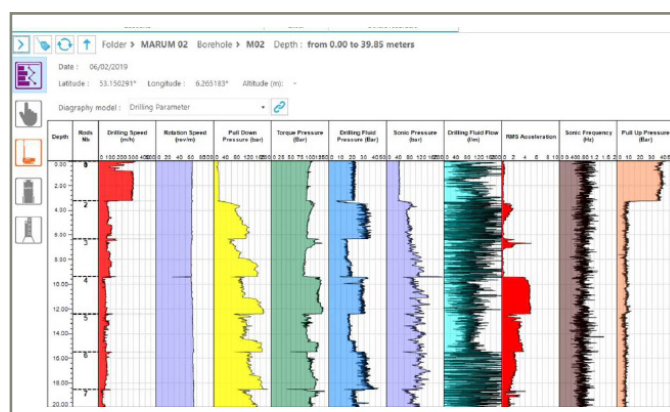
Folder > MARUM 02 Borehole > M02 Depth : from 0.00 to 39.85 meters

Date : 06/02/2019

Latitude : 53.150291° Longitude : 6.265183° Altitude (m) : -

Diagraphy model : Drilling Parameter

| Depth | Rods Nb | Drilling Speed (m/h) | Rotation Speed (rev/m) | Pull Down Pressure (bar) | Torque Pressure (Bar) | Drilling Fluid Pressure (Bar) | Sonic Pressure (bar) | Drilling Fluid Flow (l/m) | RMS Acceleration | Sonic Frequency (Hz) | Pull Up Pressure (Bar) |
|---|---|---|---|---|---|---|---|---|---|---|---|

0.00
2.00
4.00
6.00
8.00
10.00
12.00
14.00
16.00
18.00
20.00

1
2
3
4
5
6
7